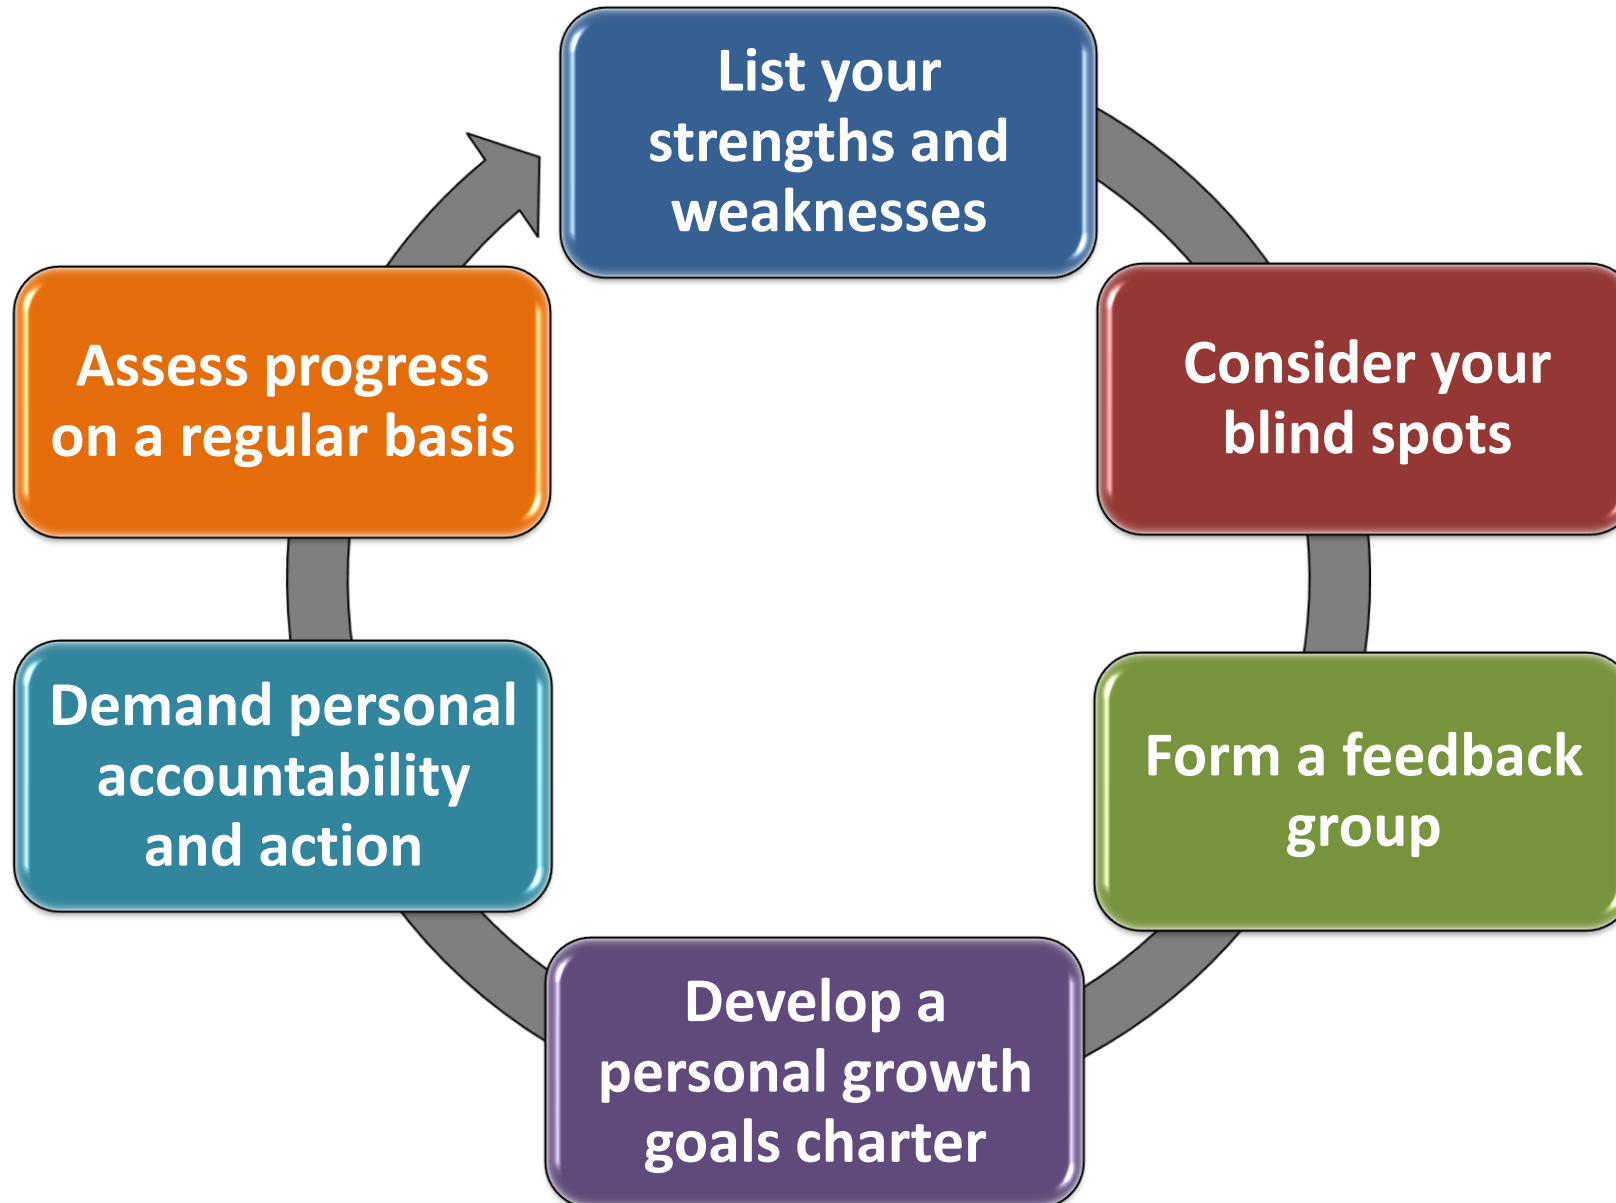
List your strengths and weaknesses

Consider your blind spots

Form a feedback group

Develop a personal growth goals charter

Demand personal accountability and action

Assess progress on a regular basis